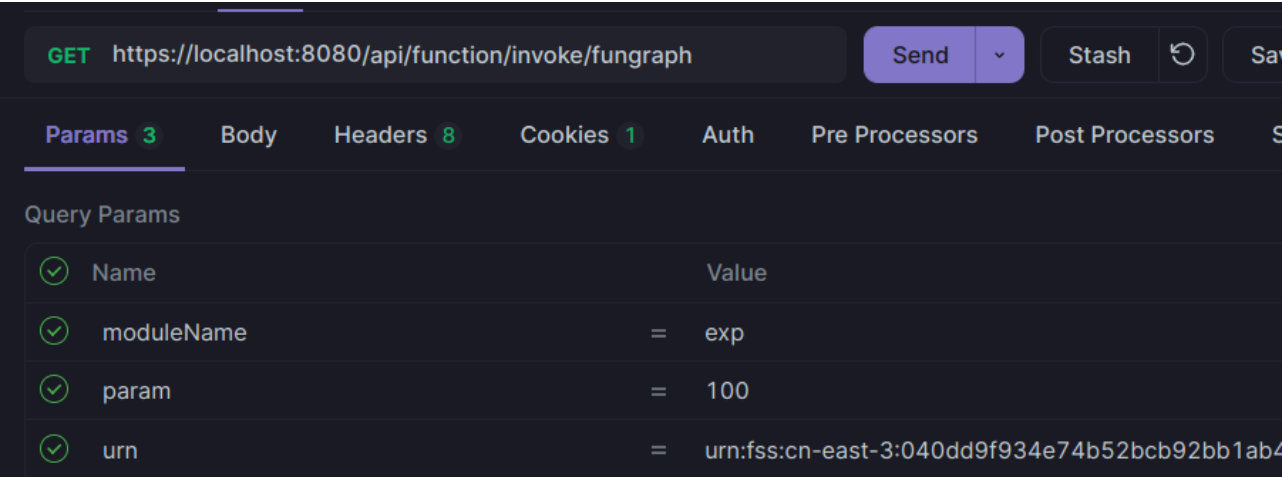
GET https://localhost:8080/api/function/invoke/fungraph

Send

Stash

Sa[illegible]

Params 3 Body Headers 8 Cookies 1 Auth Pre Processors Post Processors S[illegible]

Query Params

| Name | | Value |
|---|---|---|
| moduleName | = | exp |
| param | = | 100 |
| urn | = | urn:fss:cn-east-3:040dd9f934e74b52bcb92bb1ab4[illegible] |